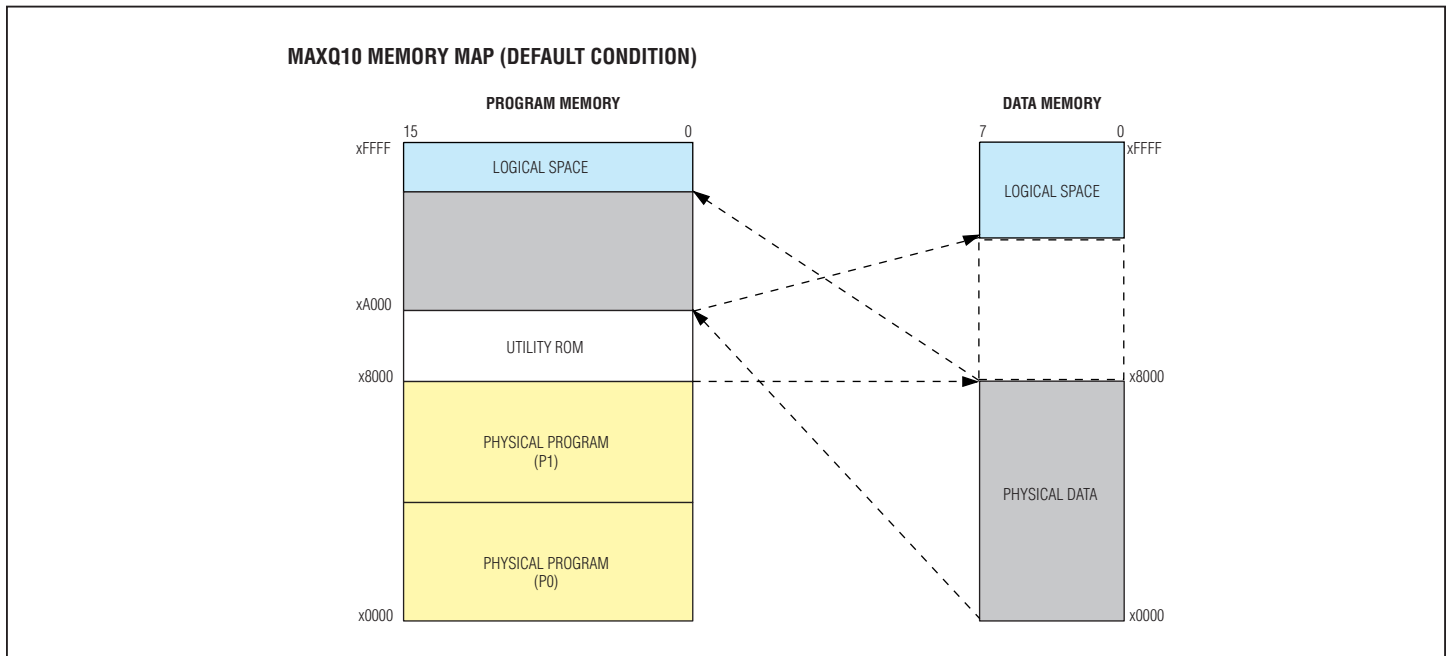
MAXQ10 MEMORY MAP (DEFAULT CONDITION)

PROGRAM MEMORY

15

0

xFFFF

LOGICAL SPACE

xA000

UTILITY ROM

x8000

PHYSICAL PROGRAM (P1)

PHYSICAL PROGRAM (P0)

x0000

DATA MEMORY

7

0

xFFFF

LOGICAL SPACE

x8000

PHYSICAL DATA

x0000